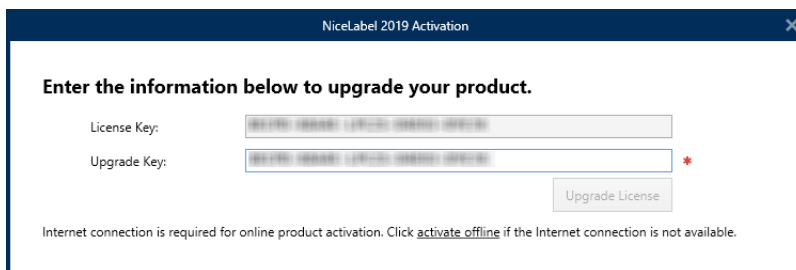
NiceLabel 2019 Activation

Enter the information below to upgrade your product.

License Key: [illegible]

Upgrade Key: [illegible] *

Upgrade License

Internet connection is required for online product activation. Click activate offline if the Internet connection is not available.